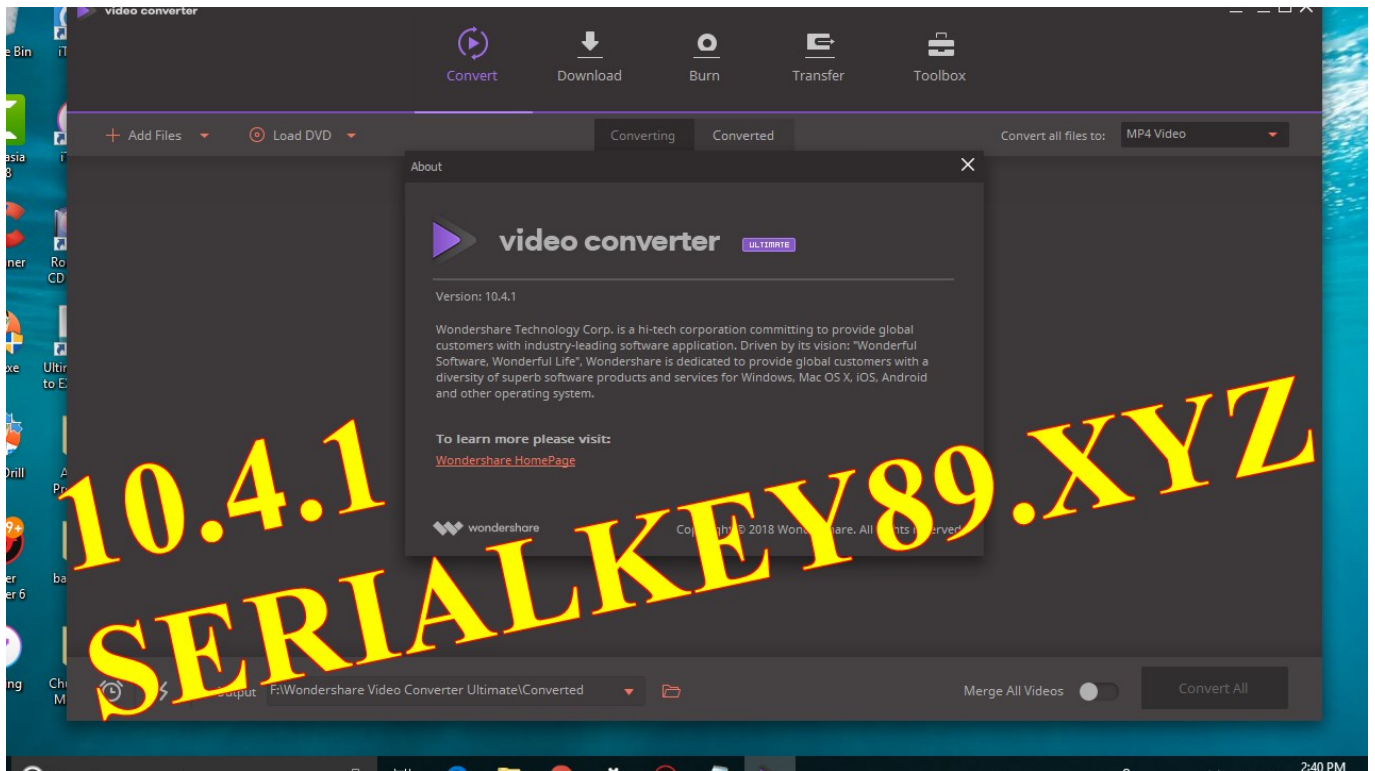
e Bin
iT
asia
8
ner
Ro
CD
xe
Ulti
to E
Drill
A
Pr
9+
er
er 6
ba
ing
Ch
M

video converter

Convert
Download
Burn
Transfer
Toolbox

Add Files
Load DVD
Converting
Converted
Convert all files to:
MP4 Video

About

video converter ULTIMATE

Version: 10.4.1

Wondershare Technology Corp. is a hi-tech corporation committing to provide global customers with industry-leading software application. Driven by its vision: "Wonderful Software, Wonderful Life", Wondershare is dedicated to provide global customers with a diversity of superb software products and services for Windows, Mac OS X, iOS, Android and other operating system.

To learn more please visit:
Wondershare HomePage

wondershare
Cop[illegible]ht © 2018 Wond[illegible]hare. All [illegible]nts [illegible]erved.

10.4.1
SERIALKEY89.XYZ

Output
F:\Wondershare Video Converter Ultimate\Converted
Merge All Videos
Convert All

2:40 PM